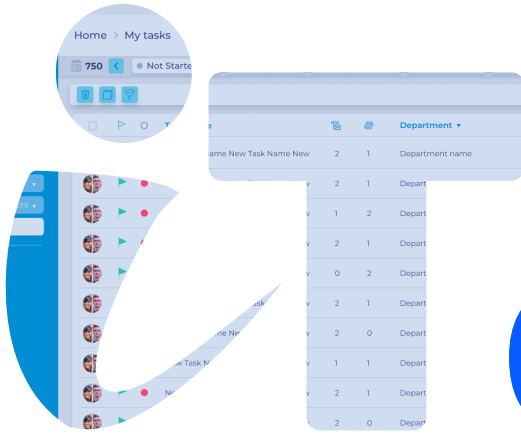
Home > My tasks

750 < Not Starte

T e

Department ▾

ame New Task Name New 2 1 Department name

w 2 1 Depart

w 1 2 Depart

w 2 1 Depart

w 0 2 Depart

sk w 2 1 Depart

ame Ne w 2 0 Depart

w Task N w 1 1 Depart

N w 2 1 Depart

2 0 Depart

019